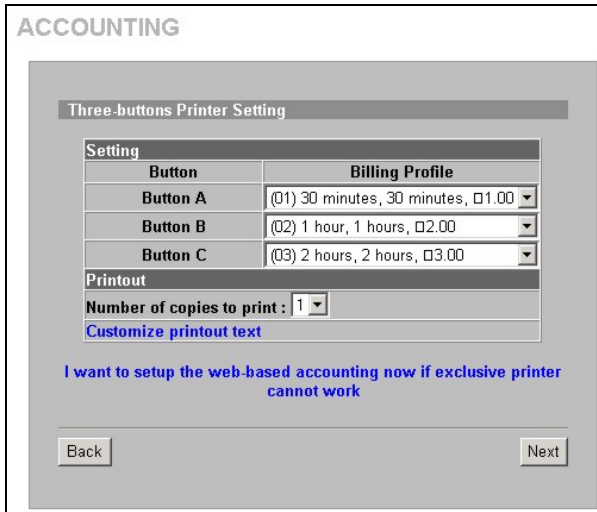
ACCOUNTING

Three-buttons Printer Setting

Setting

| Button | Billing Profile |
|---|---|
| Button A | (01) 30 minutes, 30 minutes, □1.00 |
| Button B | (02) 1 hour, 1 hours, □2.00 |
| Button C | (03) 2 hours, 2 hours, □3.00 |

Printout

Number of copies to print : 1

Customize printout text

I want to setup the web-based accounting now if exclusive printer cannot work

Back

Next